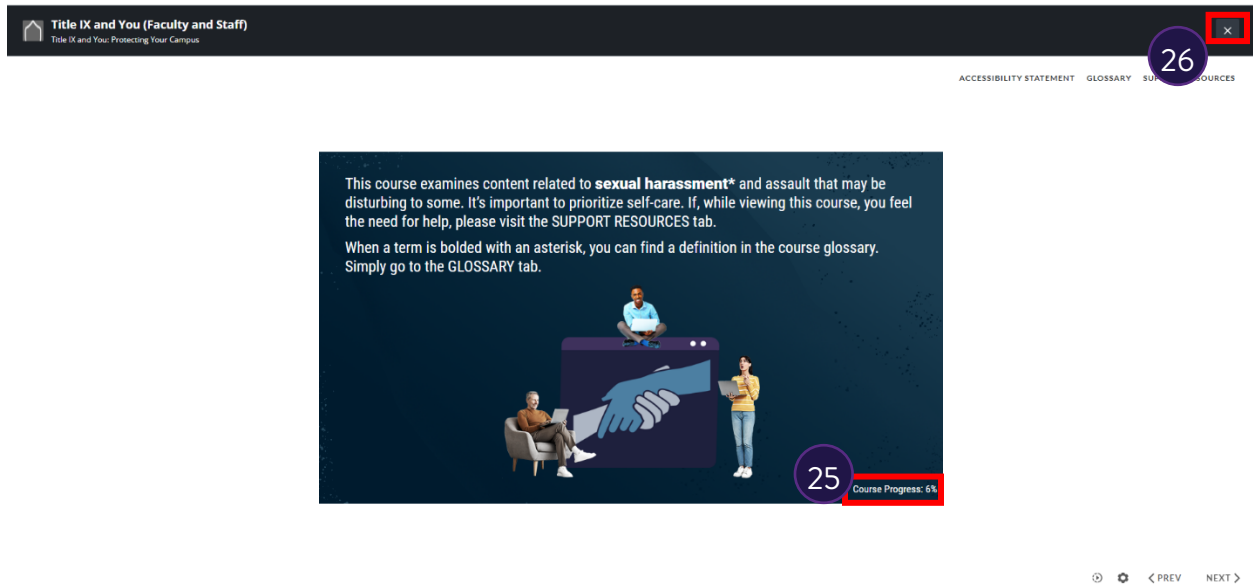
Title IX and You (Faculty and Staff)
Title IX and You: Protecting Your Campus

×

26

ACCESSIBILITY STATEMENT GLOSSARY SU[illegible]SOURCES

This course examines content related to **sexual harassment*** and assault that may be disturbing to some. It's important to prioritize self-care. If, while viewing this course, you feel the need for help, please visit the SUPPORT RESOURCES tab.

When a term is bolded with an asterisk, you can find a definition in the course glossary. Simply go to the GLOSSARY tab.

25

Course Progress: 6%

< PREV NEXT >